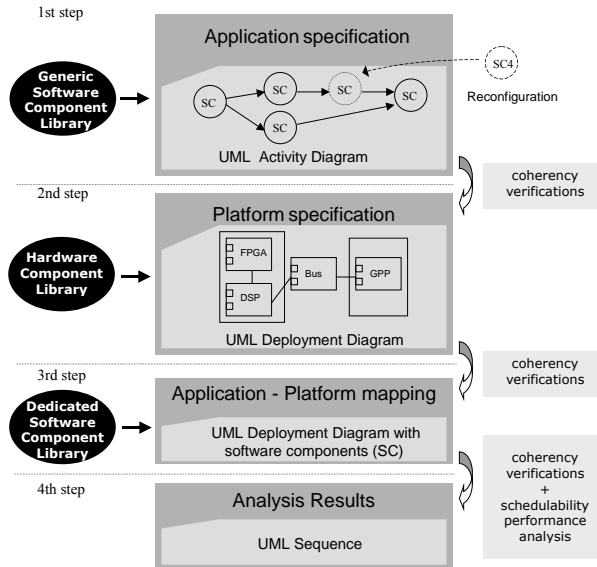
1st step

Generic Software Component Library

Application specification

SC

SC

SC

SC

SC

SC4

Reconfiguration

UML Activity Diagram

coherency verifications

2nd step

Hardware Component Library

Platform specification

FPGA

DSP

Bus

GPP

UML Deployment Diagram

coherency verifications

3rd step

Dedicated Software Component Library

Application - Platform mapping

UML Deployment Diagram with software components (SC)

coherency verifications + schedulability performance analysis

4th step

Analysis Results

UML Sequence